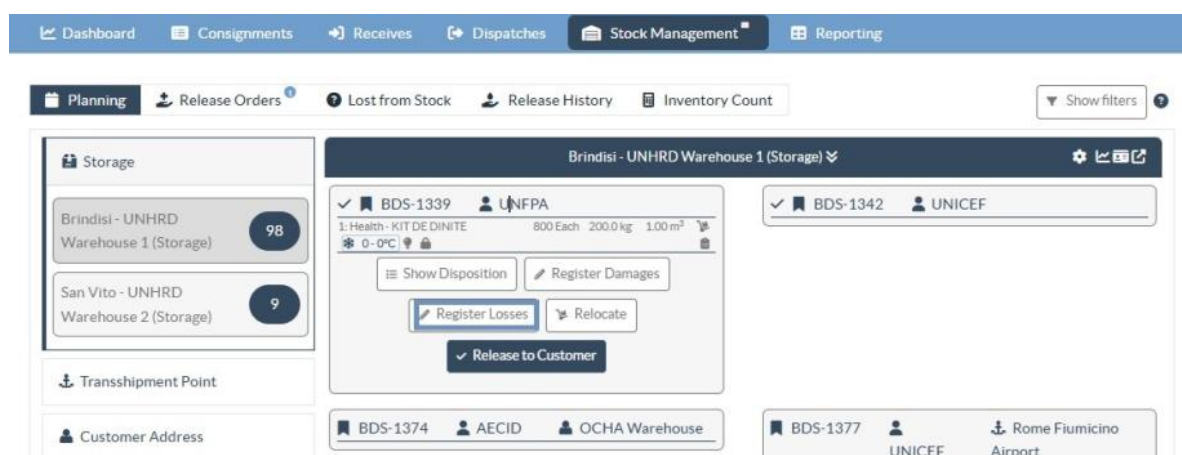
Dashboard Consignments Receives Dispatches Stock Management Reporting

Planning Release Orders Lost from Stock Release History Inventory Count Show filters

Storage

Brindisi - UNHRD Warehouse 1 (Storage) 98

San Vito - UNHRD Warehouse 2 (Storage) 9

Transshipment Point

Customer Address

Brindisi - UNHRD Warehouse 1 (Storage)

BDS-1339 UNFPA

1: Health - KIT DE DINITE 800 Each 200.0 kg 1.00 m³

0-0°C

Show Disposition Register Damages

Register Losses Relocate

Release to Customer

BDS-1342 UNICEF

BDS-1374 AECID OCHA Warehouse

BDS-1377 UNICEF Rome Fiumicino Airport